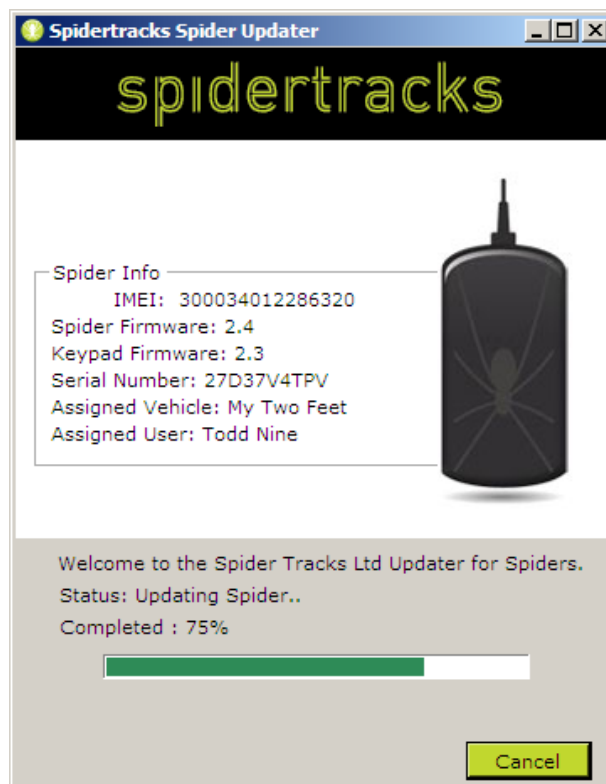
Spidertracks Spider Updater

spidertracks

Spider Info
IMEI: 300034012286320
Spider Firmware: 2.4
Keypad Firmware: 2.3
Serial Number: 27D37V4TPV
Assigned Vehicle: My Two Feet
Assigned User: Todd Nine

Welcome to the Spider Tracks Ltd Updater for Spiders.
Status: Updating Spider..
Completed : 75%

Cancel